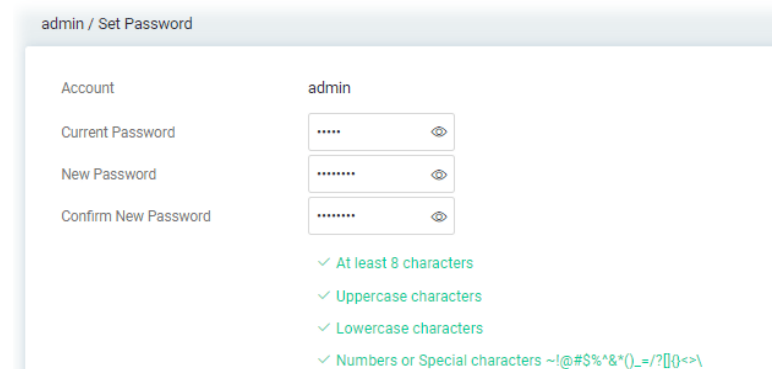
admin / Set Password

Account admin

Current Password •••••

New Password ••••••••

Confirm New Password ••••••••

✓ At least 8 characters

✓ Uppercase characters

✓ Lowercase characters

✓ Numbers or Special characters ~!@#$%^&*()_=/?[]{}<>\